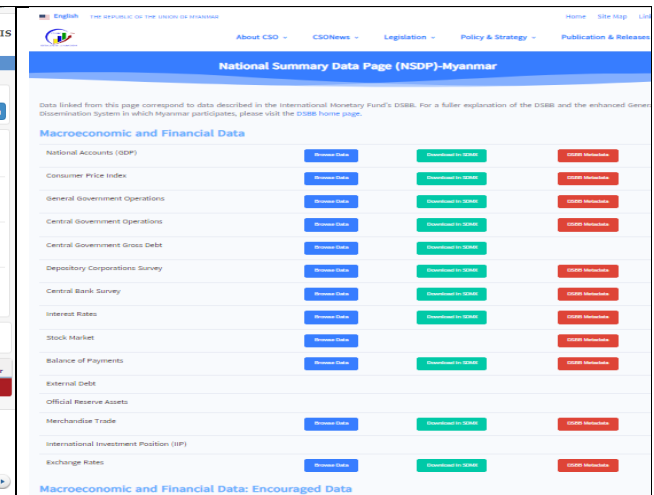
IS

English THE REPUBLIC OF THE UNION OF MYANMAR

Home Site Map Link

About CSO ⌄ CSONews ⌄ Legislation ⌄ Policy & Strategy ⌄ Publication & Releases

National Summary Data Page (NSDP)-Myanmar

Data linked from this page correspond to data described in the International Monetary Fund's DSBB. For a fuller explanation of the DSBB and the enhanced General Dissemination System in which Myanmar participates, please visit the DSBB home page.

Macroeconomic and Financial Data

| | | | |
|---|---|---|---|
| National Accounts (GDP) | Browse Data | Download in SDMX | DSBB Metadata |
| Consumer Price Index | Browse Data | Download in SDMX | DSBB Metadata |
| General Government Operations | Browse Data | Download in SDMX | DSBB Metadata |
| Central Government Operations | Browse Data | Download in SDMX | DSBB Metadata |
| Central Government Gross Debt | Browse Data | Download in SDMX | |
| Depository Corporations Survey | Browse Data | Download in SDMX | DSBB Metadata |
| Central Bank Survey | Browse Data | Download in SDMX | DSBB Metadata |
| Interest Rates | Browse Data | Download in SDMX | DSBB Metadata |
| Stock Market | Browse Data | | DSBB Metadata |
| Balance of Payments | Browse Data | Download in SDMX | DSBB Metadata |
| External Debt | | | |
| Official Reserve Assets | | | |
| Merchandise Trade | Browse Data | Download in SDMX | DSBB Metadata |
| International Investment Position (IIP) | | | |
| Exchange Rates | Browse Data | Download in SDMX | DSBB Metadata |

Macroeconomic and Financial Data: Encouraged Data